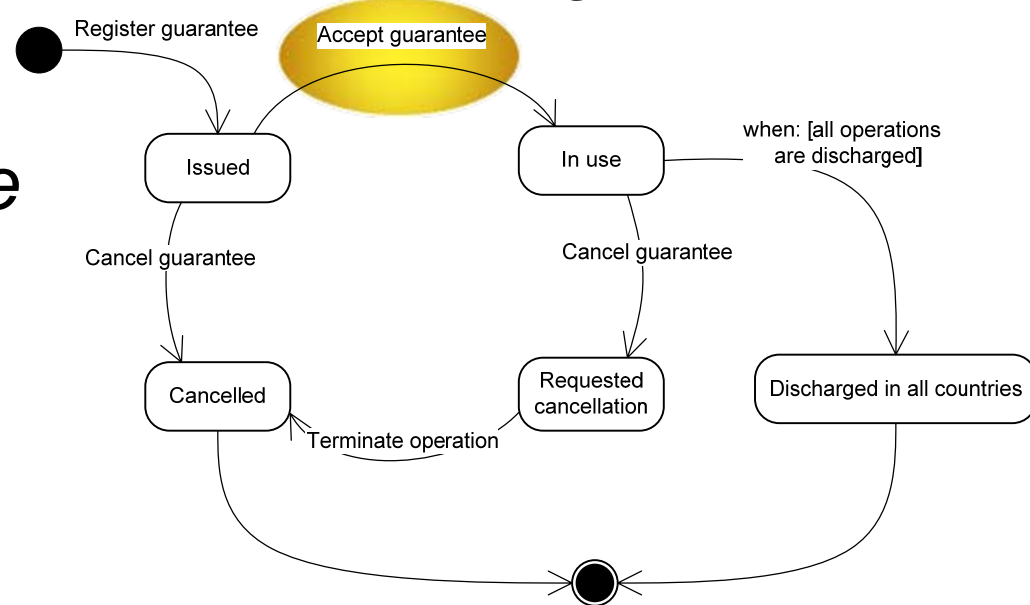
Register guarantee

Accept guarantee

e

Issued

In use

when: [all operations are discharged]

Cancel guarantee

Cancel guarantee

Cancelled

Requested cancellation

Discharged in all countries

Terminate operation